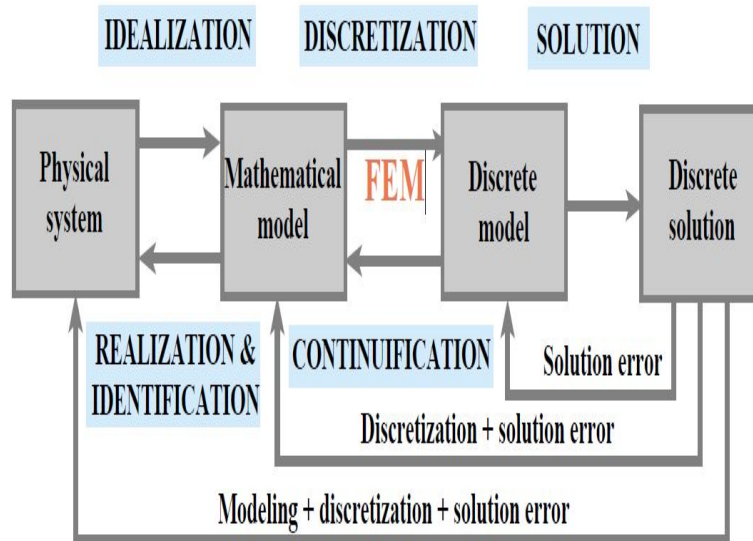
IDEALIZATION

DISCRETIZATION

SOLUTION

Physical system

Mathematical model

FEM

Discrete model

Discrete solution

REALIZATION & IDENTIFICATION

CONTINUIFICATION

Solution error

Discretization + solution error

Modeling + discretization + solution error